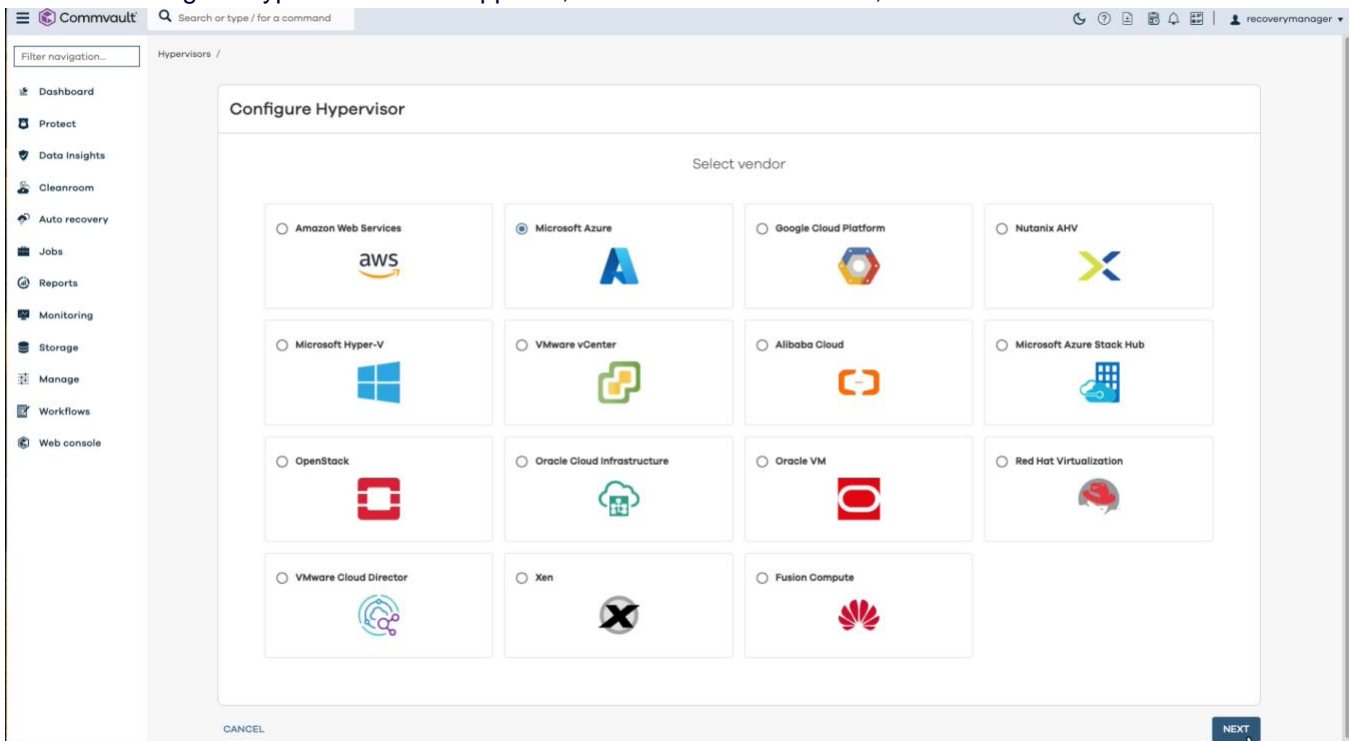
Commvault

Search or type / for a command

recoverymanager

Filter navigation...

Dashboard
Protect
Data Insights
Cleanroom
Auto recovery
Jobs
Reports
Monitoring
Storage
Manage
Workflows
Web console

Hypervisors /

Configure Hypervisor

Select vendor

Amazon Web Services
aws

Microsoft Azure

Google Cloud Platform

Nutanix AHV

Microsoft Hyper-V

VMware vCenter

Alibaba Cloud

Microsoft Azure Stack Hub

OpenStack

Oracle Cloud Infrastructure

Oracle VM

Red Hat Virtualization

VMware Cloud Director

Xen

Fusion Compute

CANCEL

NEXT